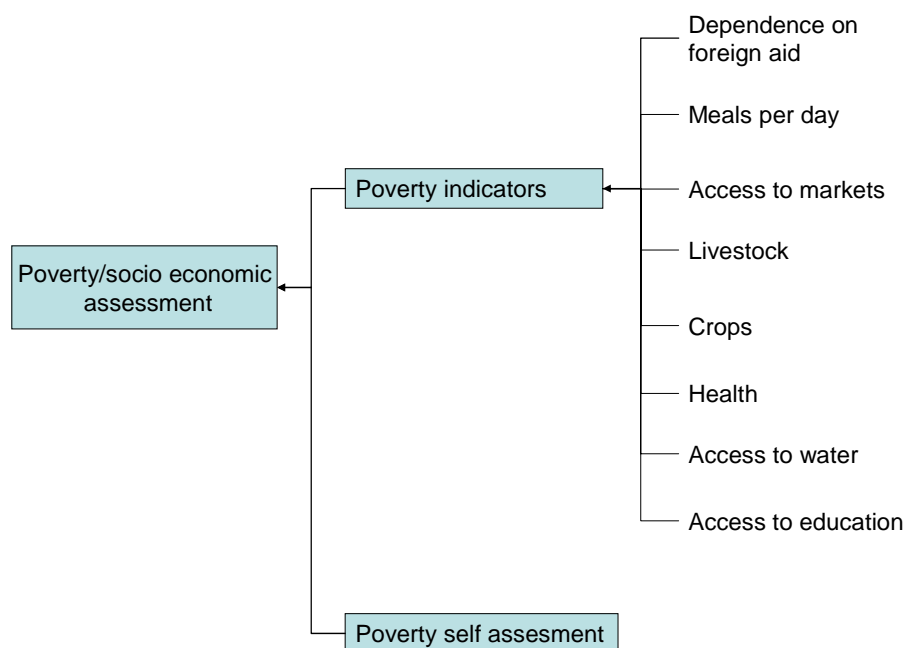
Dependence on foreign aid

Meals per day

Poverty indicators

Access to markets

Livestock

Poverty/socio economic assessment

Crops

Health

Access to water

Access to education

Poverty self assesment